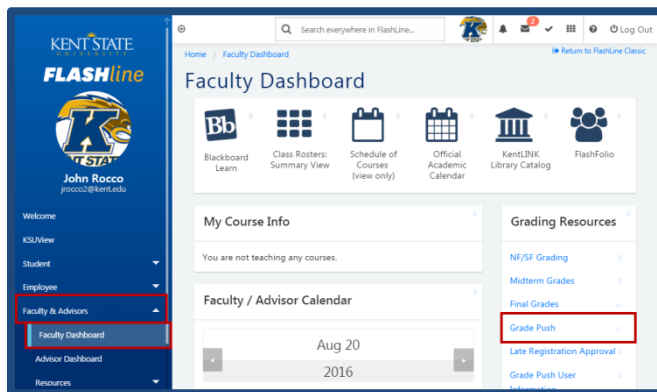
KENT STATE
UNIVERSITY
FLASHline

John Rocco
jrocco2@kent.edu

Welcome
KSUView
Student
Employee
Faculty & Advisors
Faculty Dashboard
Advisor Dashboard
Resources

Search everywhere in FlashLine...
2
Log Out

Home / Faculty Dashboard
Return to FlashLine Classic

Faculty Dashboard

Bb
Blackboard Learn
Class Rosters: Summary View
Schedule of Courses (view only)
Official Academic Calendar
KentLINK Library Catalog
FlashFolio

My Course Info
You are not teaching any courses.

Faculty / Advisor Calendar
Aug 20
2016

Grading Resources
NF/SF Grading
Midterm Grades
Final Grades
Grade Push
Late Registration Approval
Grade Push User